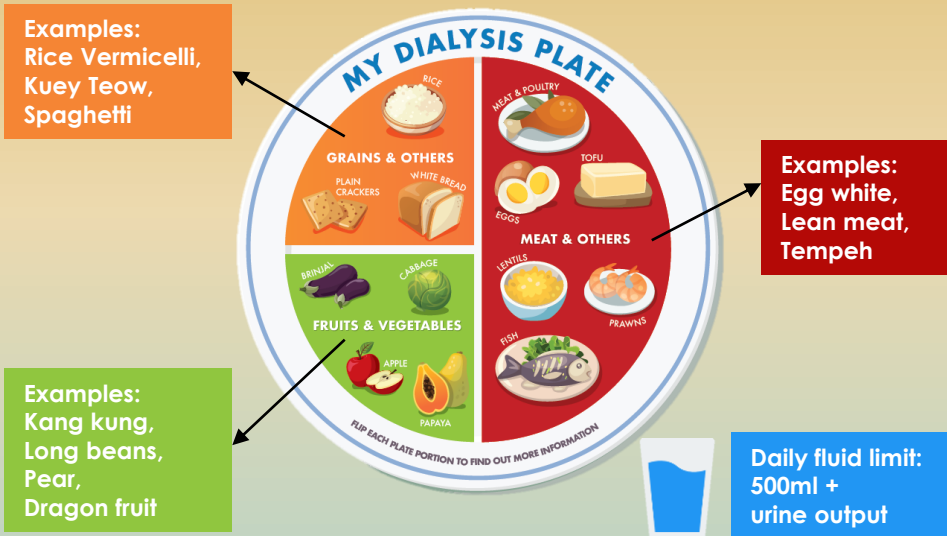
Examples:
Rice Vermicelli,
Kuey Teow,
Spaghetti

MY DIALYSIS PLATE

RICE

GRAINS & OTHERS

PLAIN CRACKERS

WHITE BREAD

MEAT & POULTRY

TOFU

EGGS

MEAT & OTHERS

LENTILS

PRAWNS

FISH

BRINJAL

CABBAGE

FRUITS & VEGETABLES

APPLE

PAPAYA

FLIP EACH PLATE PORTION TO FIND OUT MORE INFORMATION

Examples:
Egg white,
Lean meat,
Tempeh

Examples:
Kang kung,
Long beans,
Pear,
Dragon fruit

Daily fluid limit:
500ml +
urine output